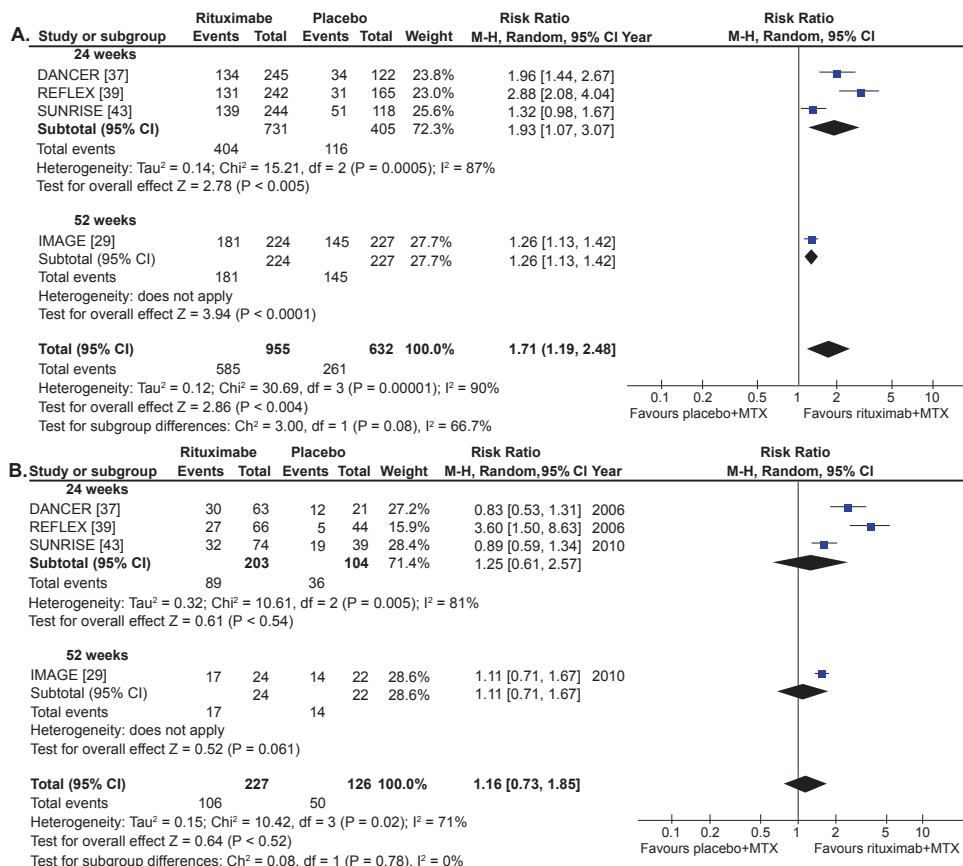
A.

| Study or subgroup | Rituximabe Events | Rituximabe Total | Placebo Events | Placebo Total | Weight | Risk Ratio M-H, Random, 95% CI Year |
|---|---|---|---|---|---|---|
| **24 weeks** | | | | | | |
| DANCER [37] | 134 | 245 | 34 | 122 | 23.8% | 1.96 [1.44, 2.67] |
| REFLEX [39] | 131 | 242 | 31 | 165 | 23.0% | 2.88 [2.08, 4.04] |
| SUNRISE [43] | 139 | 244 | 51 | 118 | 25.6% | 1.32 [0.98, 1.67] |
| **Subtotal (95% CI)** | | 731 | | 405 | 72.3% | 1.93 [1.07, 3.07] |
| Total events | 404 | | 116 | | | |

Heterogeneity: Tau² = 0.14; Chi² = 15.21, df = 2 (P = 0.0005); I² = 87%
Test for overall effect Z = 2.78 (P < 0.005)

| | | | | | | |
|---|---|---|---|---|---|---|
| **52 weeks** | | | | | | |
| IMAGE [29] | 181 | 224 | 145 | 227 | 27.7% | 1.26 [1.13, 1.42] |
| Subtotal (95% CI) | | 224 | | 227 | 27.7% | 1.26 [1.13, 1.42] |
| Total events | 181 | | 145 | | | |

Heterogeneity: does not apply
Test for overall effect Z = 3.94 (P < 0.0001)

| | | | | | | |
|---|---|---|---|---|---|---|
| **Total (95% CI)** | | **955** | | **632** | **100.0%** | **1.71 (1.19, 2.48]** |
| Total events | 585 | | 261 | | | |

Heterogeneity: Tau² = 0.12; Chi² = 30.69, df = 3 (P = 0.00001); I² = 90%
Test for overall effect Z = 2.86 (P < 0.004)
Test for subgroup differences: Ch² = 3.00, df = 1 (P = 0.08), I² = 66.7%

Risk Ratio
M-H, Random, 95% CI
0.1 0.2 0.5 1 2 5 10
Favours placebo+MTX Favours rituximab+MTX

B.

| Study or subgroup | Rituximabe Events | Rituximabe Total | Placebo Events | Placebo Total | Weight | Risk Ratio M-H, Random, 95% CI | Year |
|---|---|---|---|---|---|---|---|
| **24 weeks** | | | | | | | |
| DANCER [37] | 30 | 63 | 12 | 21 | 27.2% | 0.83 [0.53, 1.31] | 2006 |
| REFLEX [39] | 27 | 66 | 5 | 44 | 15.9% | 3.60 [1.50, 8.63] | 2006 |
| SUNRISE [43] | 32 | 74 | 19 | 39 | 28.4% | 0.89 [0.59, 1.34] | 2010 |
| **Subtotal (95% CI)** | | **203** | | **104** | 71.4% | 1.25 [0.61, 2.57] | |
| Total events | 89 | | 36 | | | | |

Heterogeneity: Tau² = 0.32; Chi² = 10.61, df = 2 (P = 0.005); I² = 81%
Test for overall effect Z = 0.61 (P < 0.54)

| | | | | | | | |
|---|---|---|---|---|---|---|---|
| **52 weeks** | | | | | | | |
| IMAGE [29] | 17 | 24 | 14 | 22 | 28.6% | 1.11 [0.71, 1.67] | 2010 |
| Subtotal (95% CI) | | 24 | | 22 | 28.6% | 1.11 [0.71, 1.67] | |
| Total events | 17 | | 14 | | | | |

Heterogeneity: does not apply
Test for overall effect Z = 0.52 (P = 0.061)

| | | | | | | |
|---|---|---|---|---|---|---|
| **Total (95% CI)** | | **227** | | **126** | **100.0%** | **1.16 [0.73, 1.85]** |
| Total events | 106 | | 50 | | | |

Heterogeneity: Tau² = 0.15; Chi² = 10.42, df = 3 (P = 0.02); I² = 71%
Test for overall effect Z = 0.64 (P < 0.52)
Test for subgroup differences: Ch² = 0.08, df = 1 (P = 0.78), I² = 0%

Risk Ratio
M-H, Random, 95% CI
0.1 0.2 0.5 1 2 5 10
Favours placebo+MTX Favours rituximab+MTX